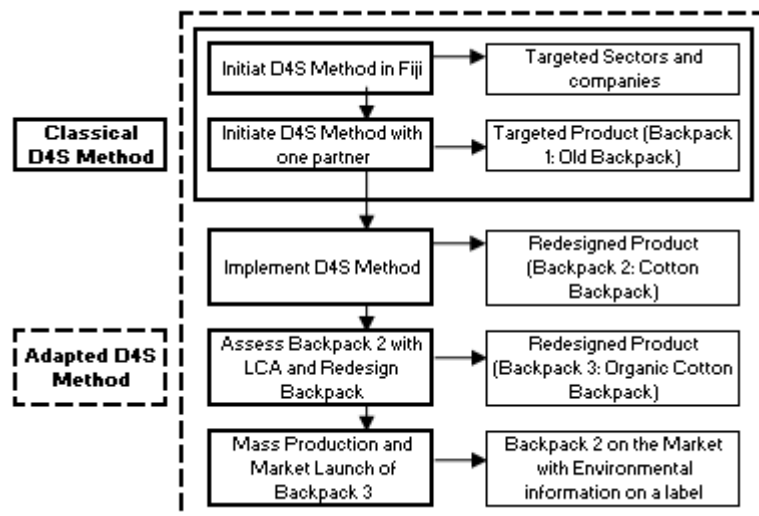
Classical D4S Method

Initiat D4S Method in Fiji

Targeted Sectors and companies

Initiate D4S Method with one partner

Targeted Product (Backpack 1: Old Backpack)

Implement D4S Method

Redesigned Product (Backpack 2: Cotton Backpack)

Adapted D4S Method

Assess Backpack 2 with LCA and Redesign Backpack

Redesigned Product (Backpack 3: Organic Cotton Backpack)

Mass Production and Market Launch of Backpack 3

Backpack 2 on the Market with Environmental information on a label